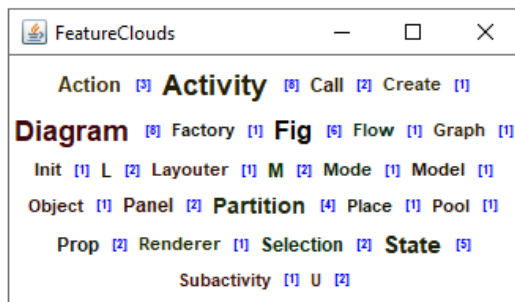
FeatureClouds

Action [3] Activity [8] Call [2] Create [1]
Diagram [8] Factory [1] Fig [6] Flow [1] Graph [1]
Init [1] L [2] Layouter [1] M [2] Mode [1] Model [1]
Object [1] Panel [2] Partition [4] Place [1] Pool [1]
Prop [2] Renderer [1] Selection [2] State [5]
Subactivity [1] U [2]